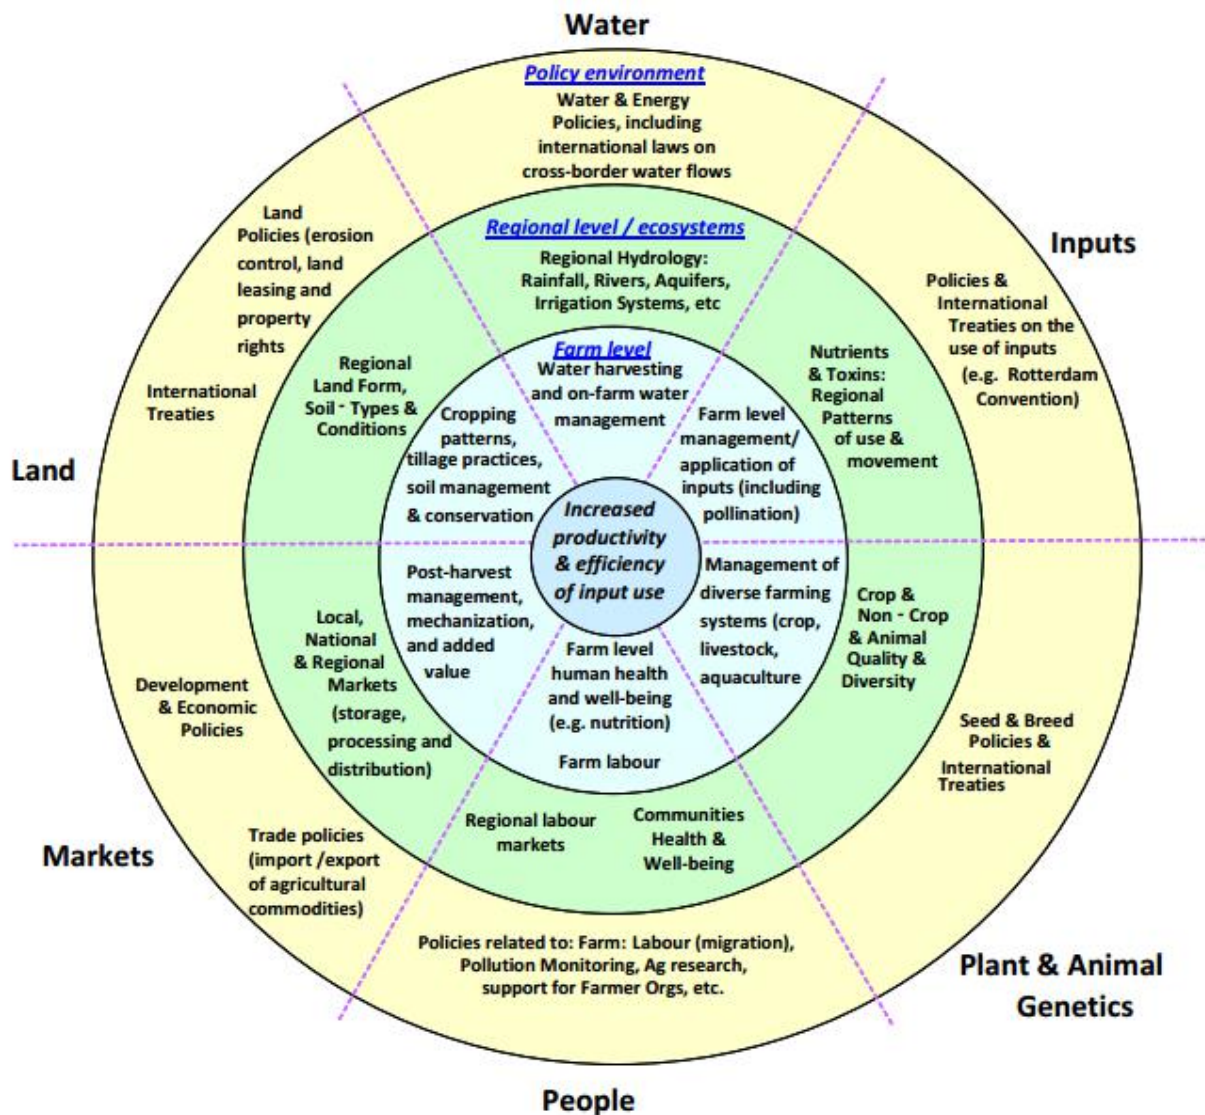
Water

Policy environment

Water & Energy Policies, including international laws on cross-border water flows

Inputs

Land Policies (erosion control, land leasing and property rights

International Treaties

Policies & International Treaties on the use of inputs (e.g. Rotterdam Convention)

Regional level / ecosystems

Regional Hydrology: Rainfall, Rivers, Aquifers, Irrigation Systems, etc

Regional Land Form, Soil - Types & Conditions

Nutrients & Toxins: Regional Patterns of use & movement

Farm level

Water harvesting and on-farm water management

Cropping patterns, tillage practices, soil management & conservation

Farm level management/ application of inputs (including pollination)

Land

Increased productivity & efficiency of input use

Post-harvest management, mechanization, and added value

Management of diverse farming systems (crop, livestock, aquaculture

Farm level human health and well-being (e.g. nutrition)

Farm labour

Local, National & Regional Markets (storage, processing and distribution)

Crop & Non - Crop & Animal Quality & Diversity

Development & Economic Policies

Seed & Breed Policies & International Treaties

Regional labour markets

Communities Health & Well-being

Markets

Trade policies (import /export of agricultural commodities)

Policies related to: Farm: Labour (migration), Pollution Monitoring, Ag research, support for Farmer Orgs, etc.

Plant & Animal Genetics

People